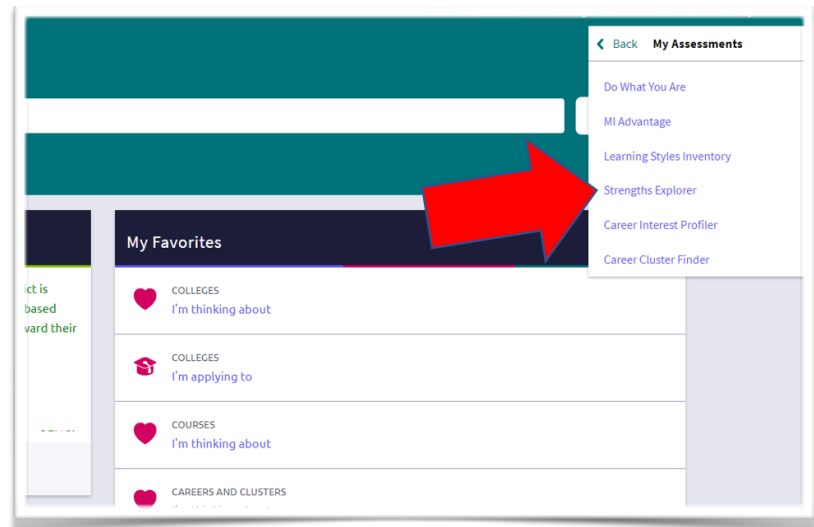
Back My Assessments

Do What You Are

MI Advantage

Learning Styles Inventory

Strengths Explorer

Career Interest Profiler

Career Cluster Finder

ict is based ward their

My Favorites

COLLEGES
I'm thinking about

COLLEGES
I'm applying to

COURSES
I'm thinking about

CAREERS AND CLUSTERS
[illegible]